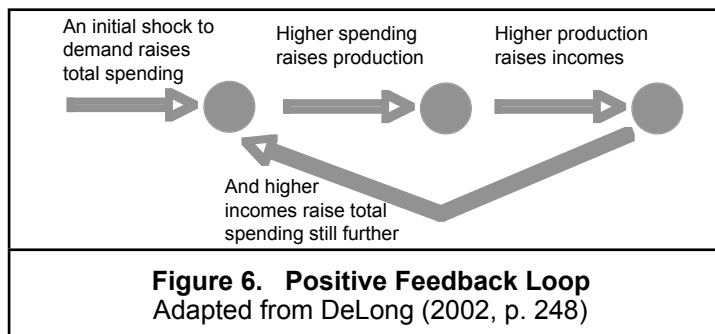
An initial shock to demand raises total spending

Higher spending raises production

Higher production raises incomes

And higher incomes raise total spending still further

**Figure 6. Positive Feedback Loop**
Adapted from DeLong (2002, p. 248)